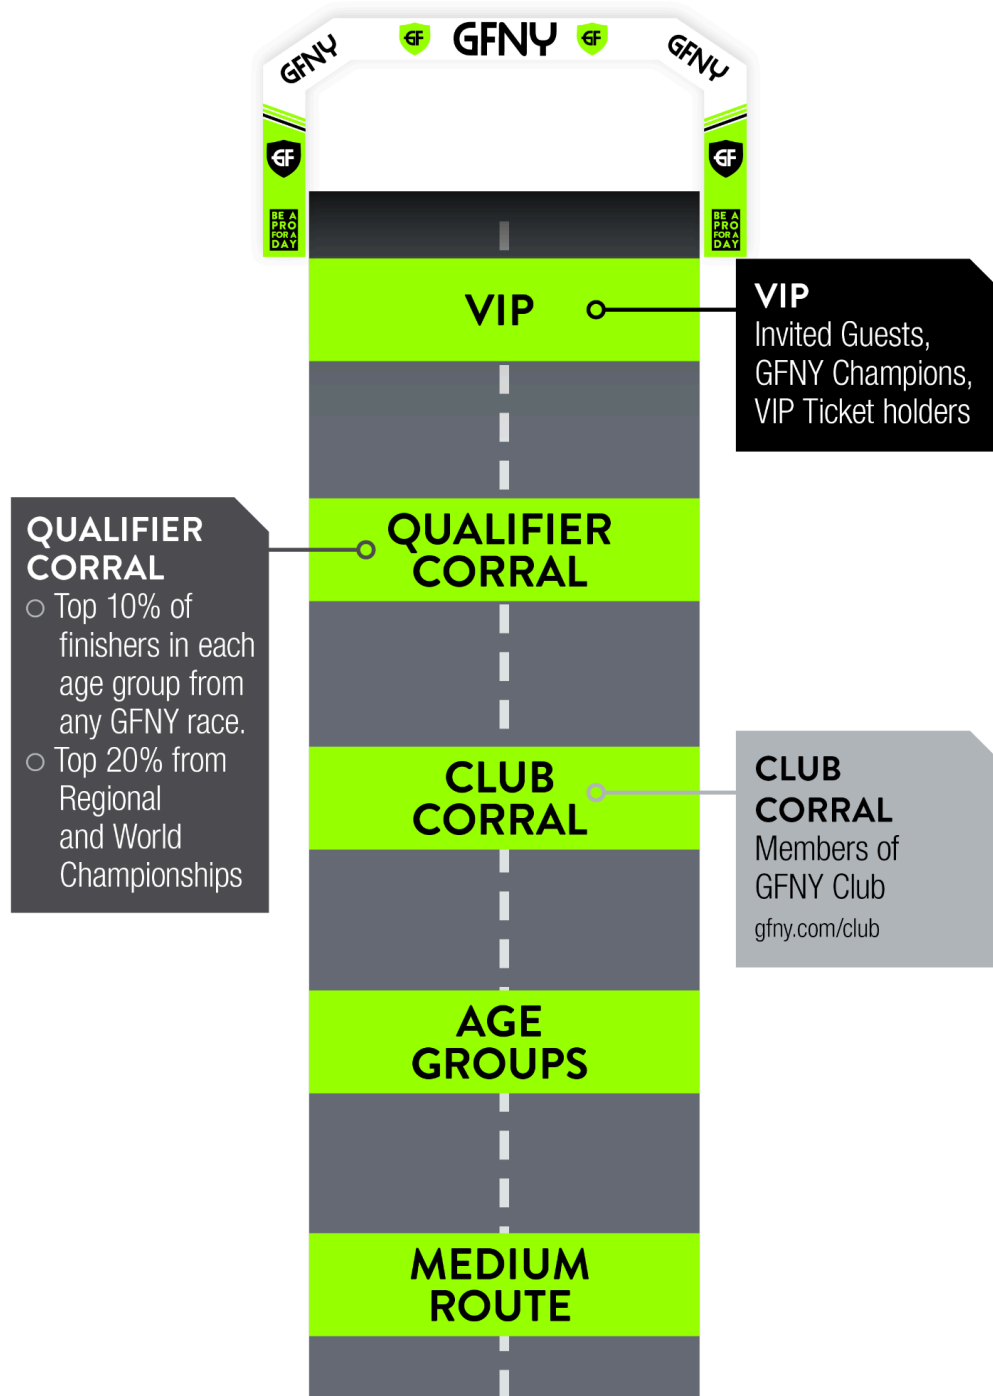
GFNY GF GFNY GF GFNY

GF
BE A PRO FOR A DAY

GF
BE A PRO FOR A DAY

VIP

VIP
Invited Guests, GFNY Champions, VIP Ticket holders

QUALIFIER CORRAL
○ Top 10% of finishers in each age group from any GFNY race.
○ Top 20% from Regional and World Championships

QUALIFIER CORRAL

CLUB CORRAL

CLUB CORRAL
Members of GFNY Club
gfny.com/club

AGE GROUPS

MEDIUM ROUTE